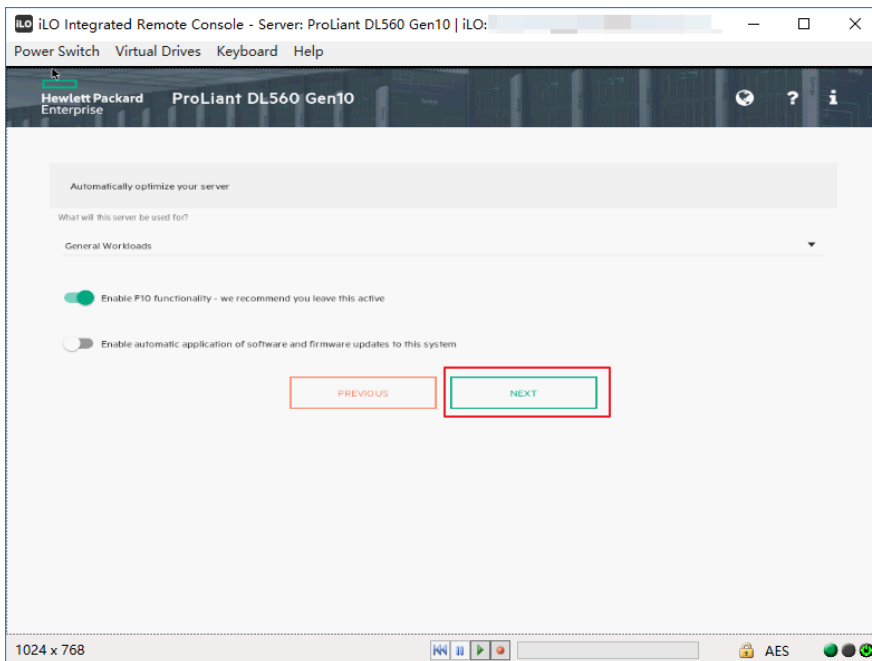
iLO iLO Integrated Remote Console - Server: ProLiant DL560 Gen10 | iLO:

Power Switch Virtual Drives Keyboard Help

Hewlett Packard Enterprise ProLiant DL560 Gen10

Automatically optimize your server

What will this server be used for?

General Workloads

Enable F10 functionality - we recommend you leave this active

Enable automatic application of software and firmware updates to this system

PREVIOUS

NEXT

1024 x 768

AES